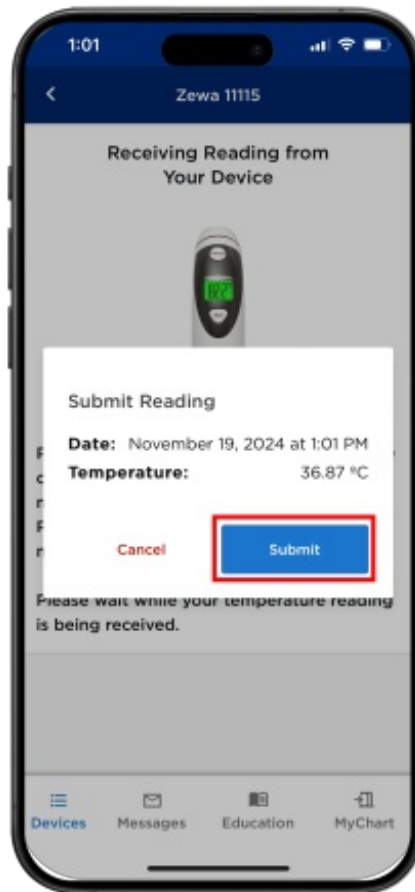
1:01

Zewa 11115

Receiving Reading from Your Device

Submit Reading

Date: November 19, 2024 at 1:01 PM

Temperature: 36.87 °C

Cancel

Submit

Please wait while your temperature reading is being received.

Devices

Messages

Education

MyChart